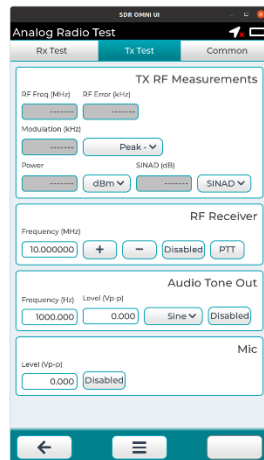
SDR OMNI UI

Analog Radio Test

Rx Test | Tx Test | Common

TX RF Measurements

RF Freq (MHz) RF Error (kHz)

-------- --------

Modulation (kHz)

-------- Peak -

Power SINAD (dB)

-------- dBm -------- SINAD

RF Receiver

Frequency (MHz)

10.000000 + − Disabled PTT

Audio Tone Out

Frequency (Hz) Level (Vp-p)

1000.000 0.000 Sine Disabled

Mic

Level (Vp-p)

0.000 Disabled

←